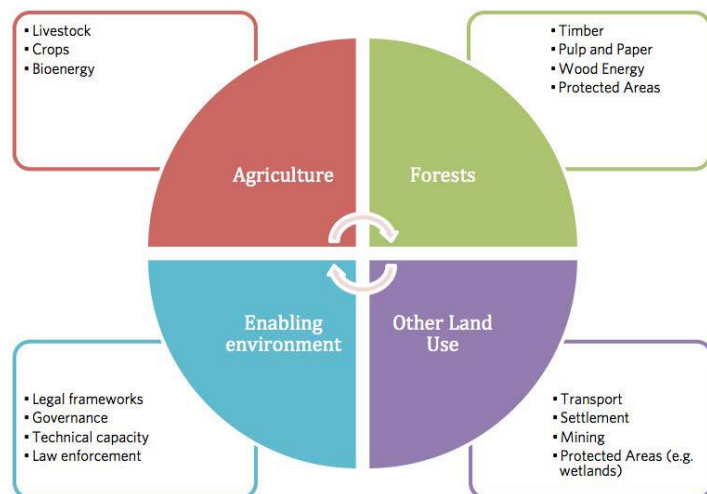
- Livestock
- Crops
- Bioenergy

- Timber
- Pulp and Paper
- Wood Energy
- Protected Areas

Agriculture

Forests

Enabling environment

Other Land Use

- Legal frameworks
- Governance
- Technical capacity
- Law enforcement

- Transport
- Settlement
- Mining
- Protected Areas (e.g. wetlands)